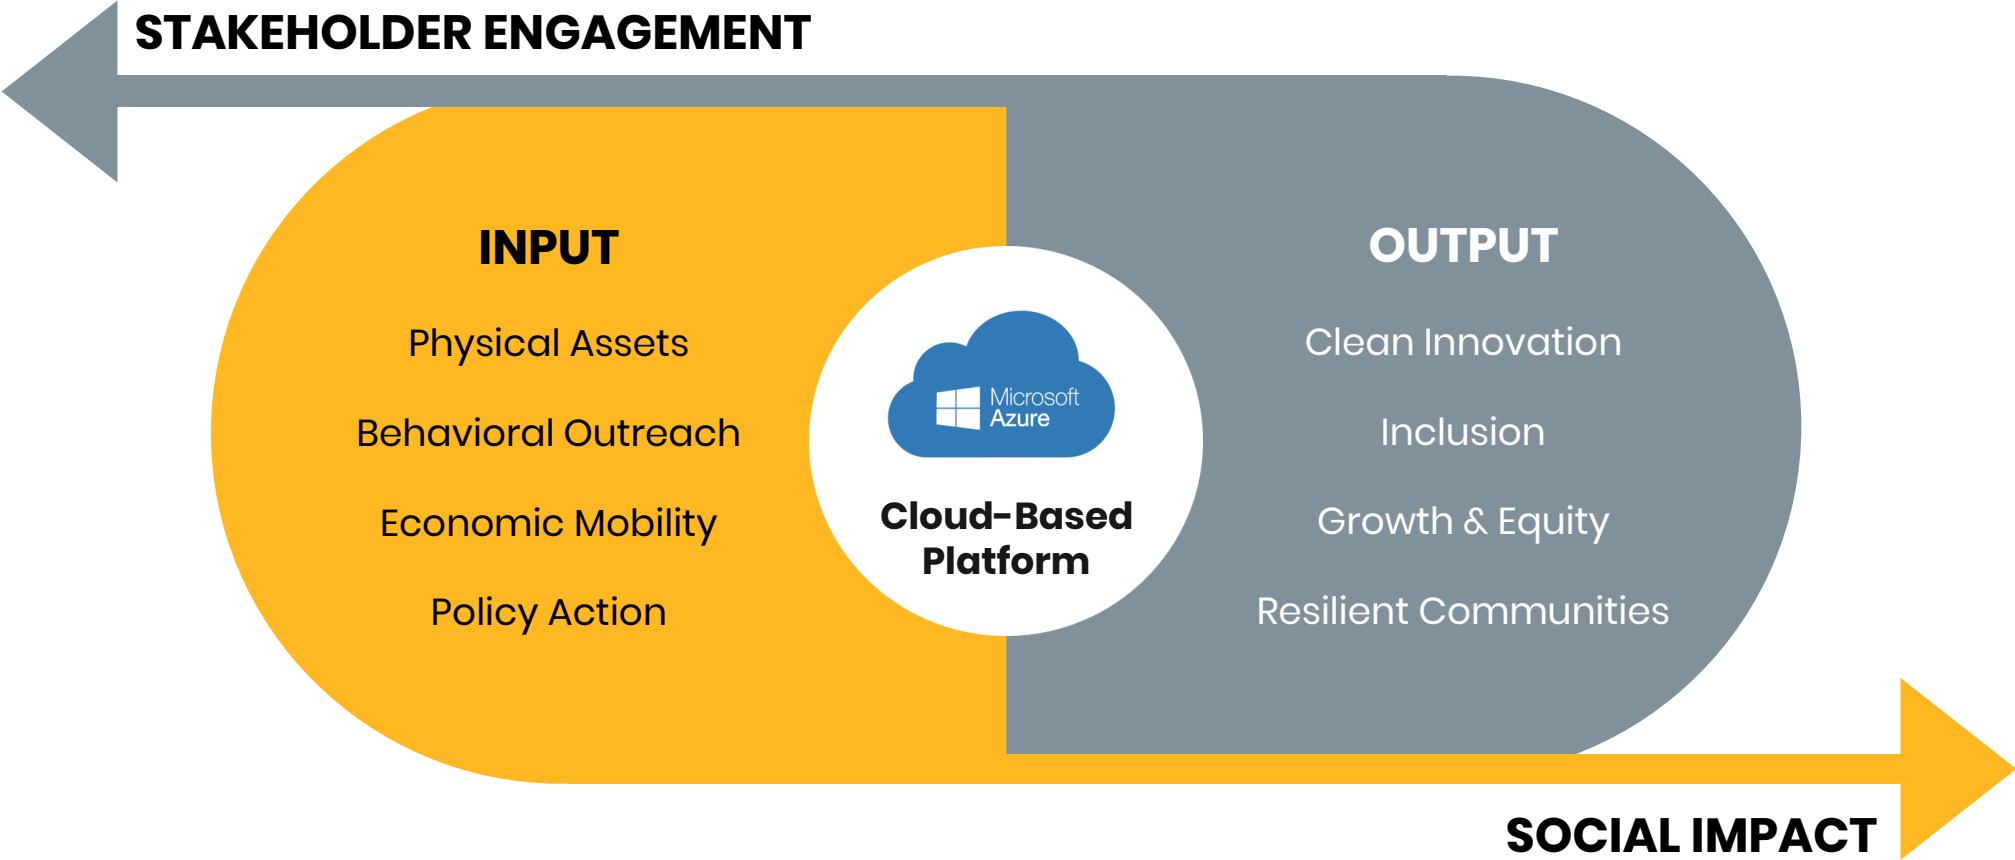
STAKEHOLDER ENGAGEMENT

INPUT

Physical Assets

Behavioral Outreach

Economic Mobility

Policy Action

Microsoft Azure

Cloud-Based Platform

OUTPUT

Clean Innovation

Inclusion

Growth & Equity

Resilient Communities

SOCIAL IMPACT